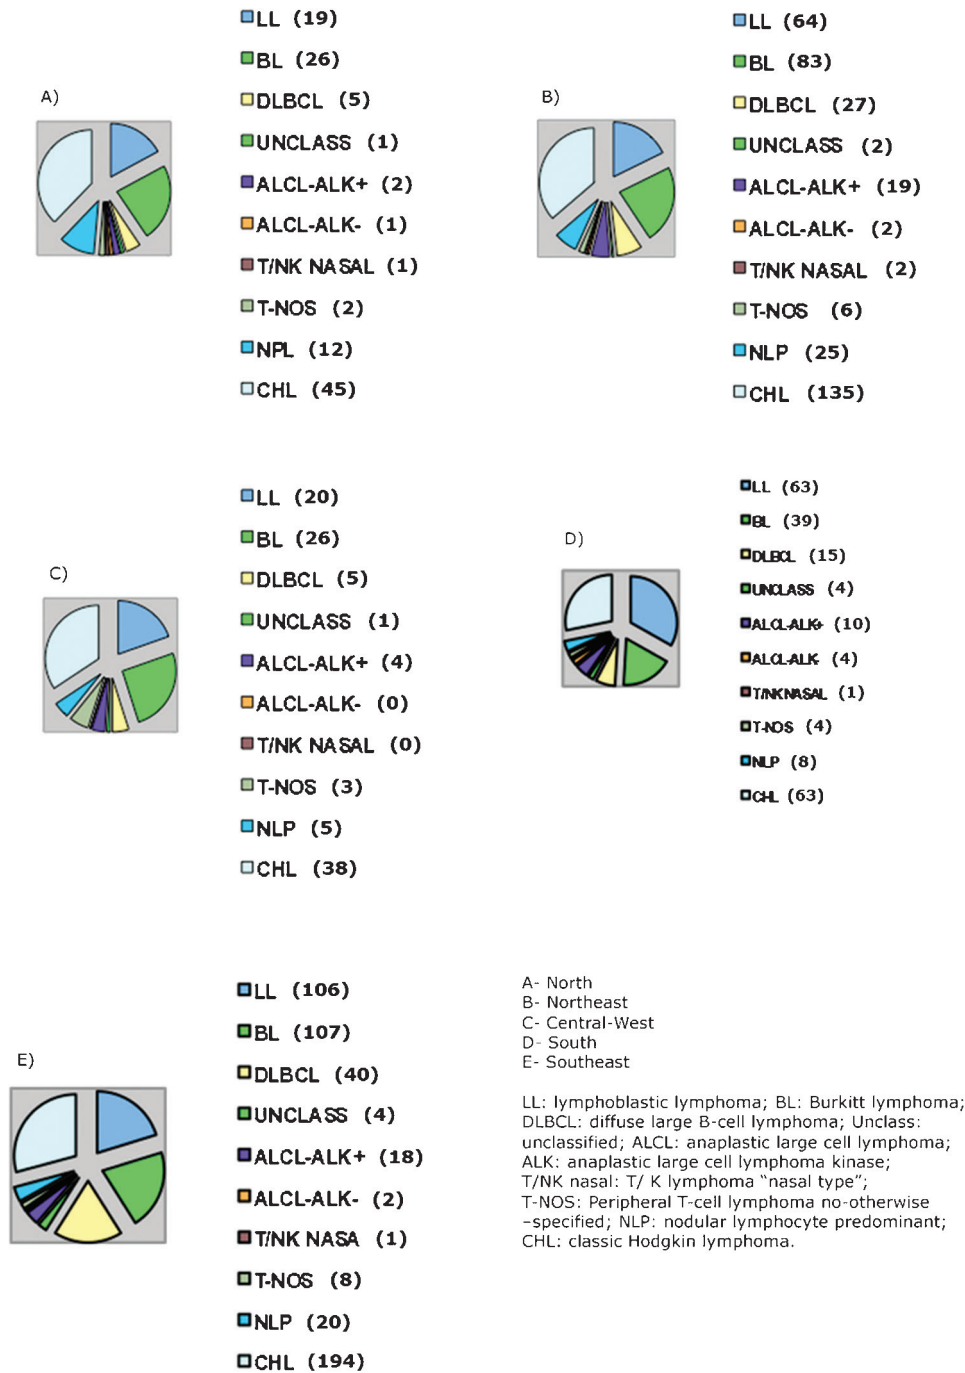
A)

LL (19)
BL (26)
DLBCL (5)
UNCLASS (1)
ALCL-ALK+ (2)
ALCL-ALK- (1)
T/NK NASAL (1)
T-NOS (2)
NPL (12)
CHL (45)

B)

LL (64)
BL (83)
DLBCL (27)
UNCLASS (2)
ALCL-ALK+ (19)
ALCL-ALK- (2)
T/NK NASAL (2)
T-NOS (6)
NLP (25)
CHL (135)

C)

LL (20)
BL (26)
DLBCL (5)
UNCLASS (1)
ALCL-ALK+ (4)
ALCL-ALK- (0)
T/NK NASAL (0)
T-NOS (3)
NLP (5)
CHL (38)

D)

LL (63)
BL (39)
DLBCL (15)
UNCLASS (4)
ALCL-ALK+ (10)
ALCL-ALK- (4)
T/NK NASAL (1)
T-NOS (4)
NLP (8)
CHL (63)

E)

LL (106)
BL (107)
DLBCL (40)
UNCLASS (4)
ALCL-ALK+ (18)
ALCL-ALK- (2)
T/NK NASA (1)
T-NOS (8)
NLP (20)
CHL (194)

A- North
B- Northeast
C- Central-West
D- South
E- Southeast

LL: lymphoblastic lymphoma; BL: Burkitt lymphoma; DLBCL: diffuse large B-cell lymphoma; Unclass: unclassified; ALCL: anaplastic large cell lymphoma; ALK: anaplastic large cell lymphoma kinase; T/NK nasal: T/ K lymphoma "nasal type"; T-NOS: Peripheral T-cell lymphoma no-otherwise -specified; NLP: nodular lymphocyte predominant; CHL: classic Hodgkin lymphoma.